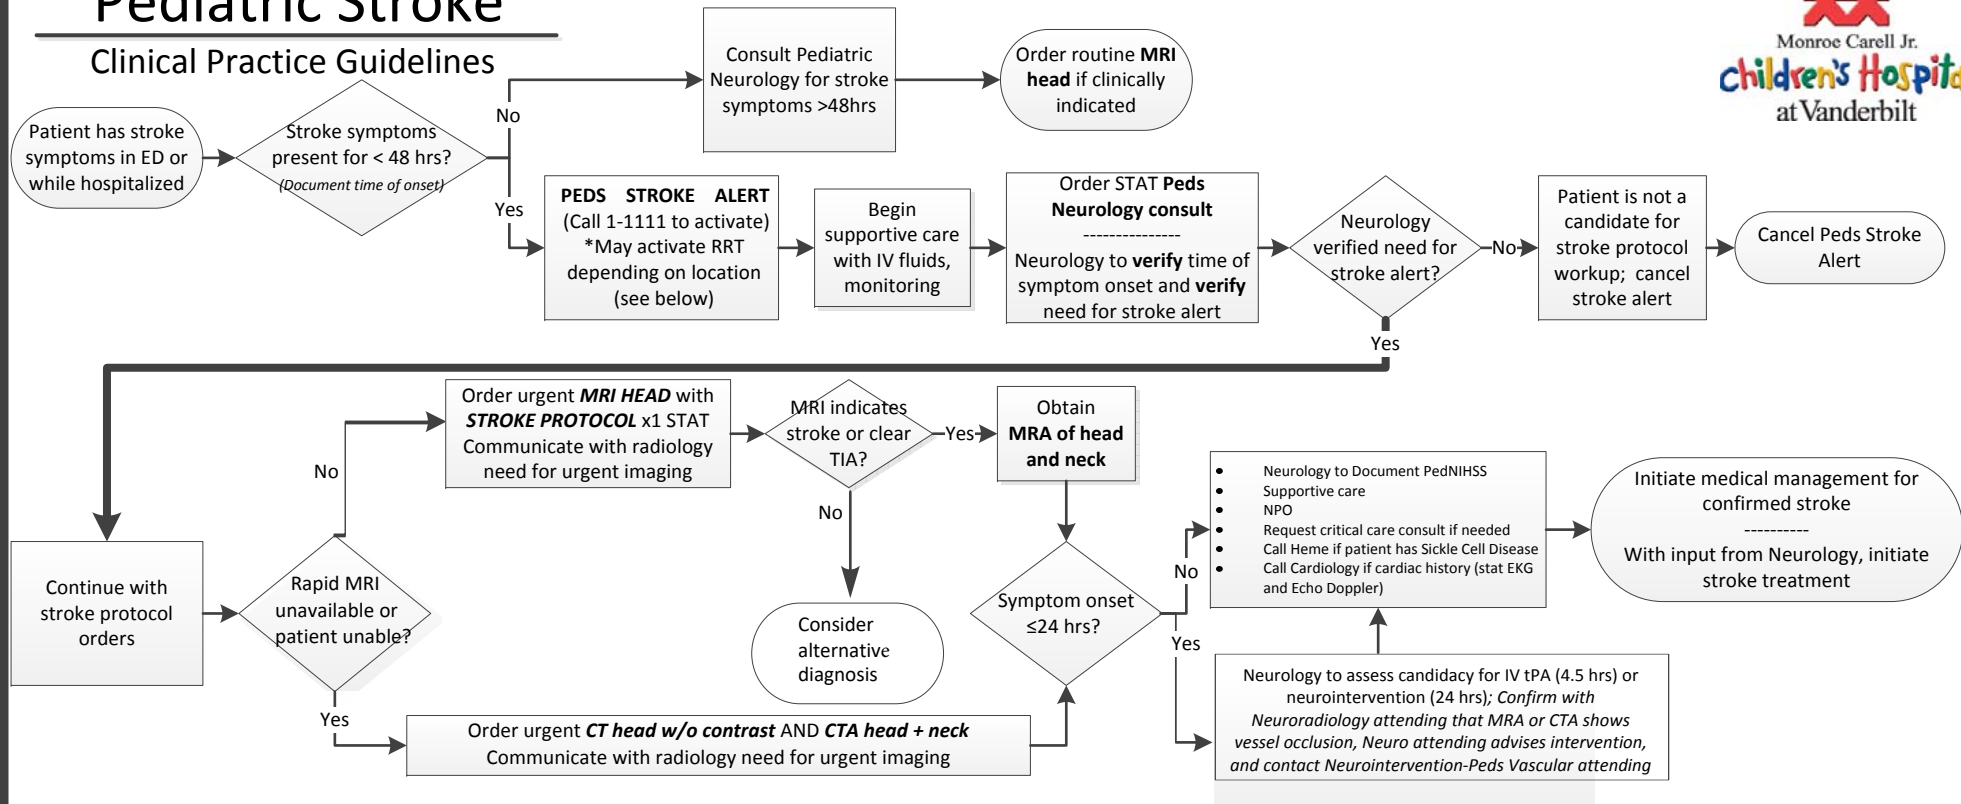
Pediatric Stroke

Clinical Practice Guidelines

Monroe Carell Jr. Children's Hospital at Vanderbilt

Patient has stroke symptoms in ED or while hospitalized

Stroke symptoms present for < 48 hrs? (Document time of onset)

No

Consult Pediatric Neurology for stroke symptoms >48hrs

Order routine **MRI head** if clinically indicated

Yes

**PEDS STROKE ALERT** (Call 1-1111 to activate) *May activate RRT depending on location (see below)

Begin supportive care with IV fluids, monitoring

Order STAT **Peds Neurology consult** --------------- Neurology to **verify** time of symptom onset and **verify** need for stroke alert

Neurology verified need for stroke alert?

No

Patient is not a candidate for stroke protocol workup; cancel stroke alert

Cancel Peds Stroke Alert

Yes

Continue with stroke protocol orders

Rapid MRI unavailable or patient unable?

No

Order urgent ***MRI HEAD*** with ***STROKE PROTOCOL*** x1 STAT Communicate with radiology need for urgent imaging

MRI indicates stroke or clear TIA?

Yes

Obtain **MRA of head and neck**

No

Consider alternative diagnosis

Yes

Order urgent ***CT head w/o contrast*** AND ***CTA head + neck*** Communicate with radiology need for urgent imaging

Symptom onset ≤24 hrs?

No

- Neurology to Document PedNIHSS
- Supportive care
- NPO
- Request critical care consult if needed
- Call Heme if patient has Sickle Cell Disease
- Call Cardiology if cardiac history (stat EKG and Echo Doppler)

Initiate medical management for confirmed stroke ---------- With input from Neurology, initiate stroke treatment

Yes

Neurology to assess candidacy for IV tPA (4.5 hrs) or neurointervention (24 hrs)*; Confirm with Neuroradiology attending that MRA or CTA shows vessel occlusion, Neuro attending advises intervention, and contact Neurointervention-Peds Vascular attending*